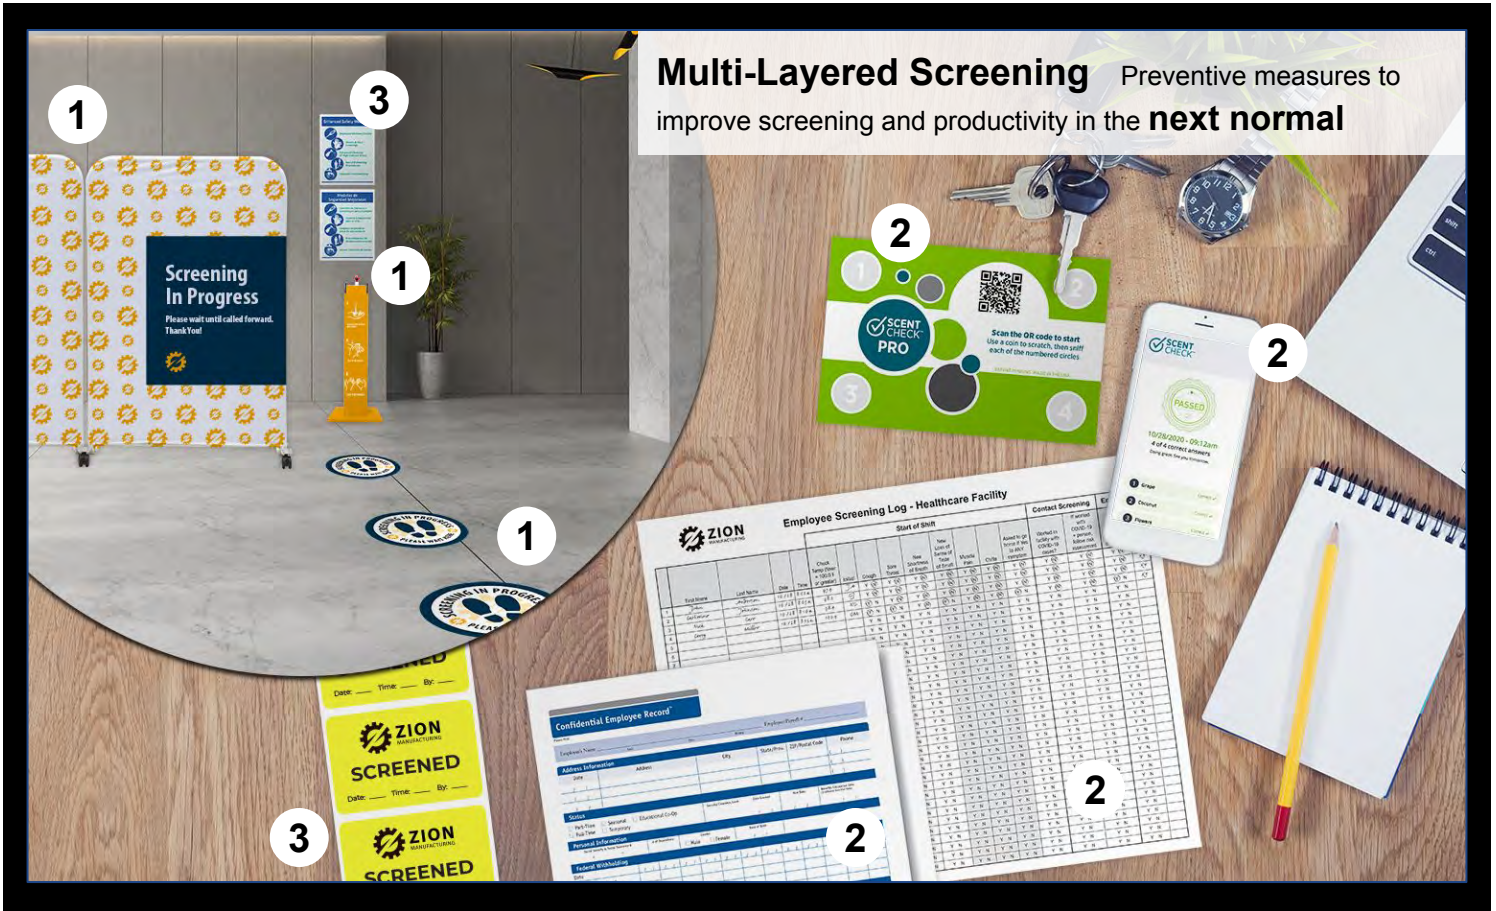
Multi-Layered Screening Preventive measures to improve screening and productivity in the next normal

1

3

Screening In Progress
Please wait until called forward. Thank You!

1

1

2

SCENT CHECK PRO

Scan the QR code to start
Use a coin to scratch, then sniff each of the numbered circles

1 2 3 4

2

SCENT CHECK

PASSED

10/28/2020 - 09:12am
4 of 4 correct answers

ZION MANUFACTURING
Employee Screening Log - Healthcare Facility

Start of Shift

Contact Screening

Confidential Employee Record

Address Information

Personal Information

Federal Withholding

2

2

Date: Time: By:

ZION MANUFACTURING
SCREENED
Date: Time: By:

3

ZION MANUFACTURING
SCREENED